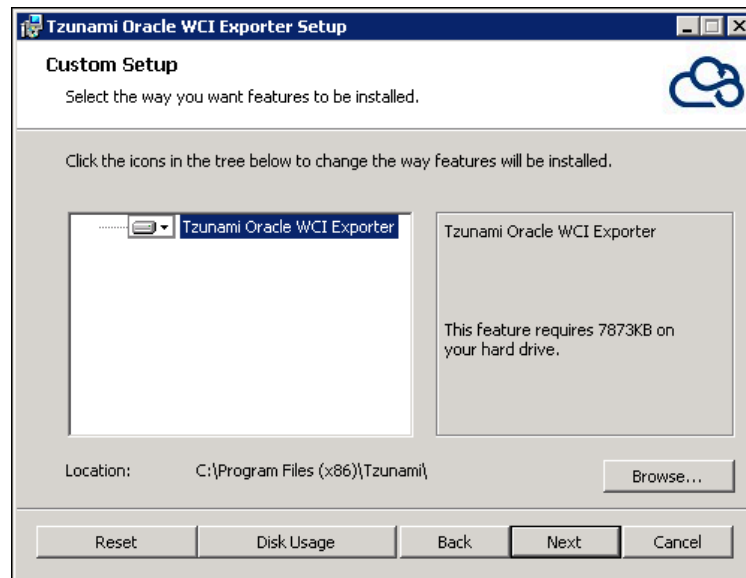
Tzunami Oracle WCI Exporter Setup

Custom Setup

Select the way you want features to be installed.

Click the icons in the tree below to change the way features will be installed.

Tzunami Oracle WCI Exporter

Tzunami Oracle WCI Exporter

This feature requires 7873KB on your hard drive.

Location: C:\Program Files (x86)\Tzunami\

Browse...

Reset

Disk Usage

Back

Next

Cancel